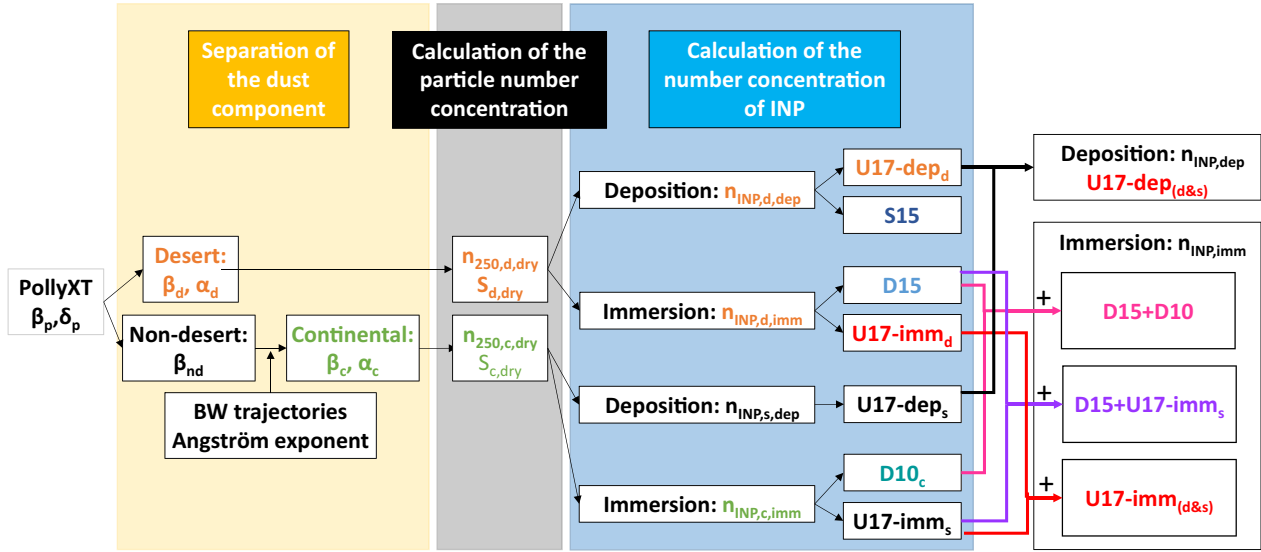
Separation of the dust component

Calculation of the particle number concentration

Calculation of the number concentration of INP

PollyXT
$\beta_p$,$\delta_p$

Desert:
$\beta_d$, $\alpha_d$

Non-desert:
$\beta_{nd}$

Continental:
$\beta_c$, $\alpha_c$

BW trajectories
Angström exponent

$n_{250,d,dry}$
$S_{d,dry}$

$n_{250,c,dry}$
$S_{c,dry}$

Deposition: $n_{INP,d,dep}$

Immersion: $n_{INP,d,imm}$

Deposition: $n_{INP,s,dep}$

Immersion: $n_{INP,c,imm}$

U17-dep$_d$

S15

D15

U17-imm$_d$

U17-dep$_s$

D10$_c$

U17-imm$_s$

Deposition: $n_{INP,dep}$
U17-dep$_{(d\&s)}$

Immersion: $n_{INP,imm}$

+
D15+D10

+
D15+U17-imm$_s$

+
U17-imm$_{(d\&s)}$